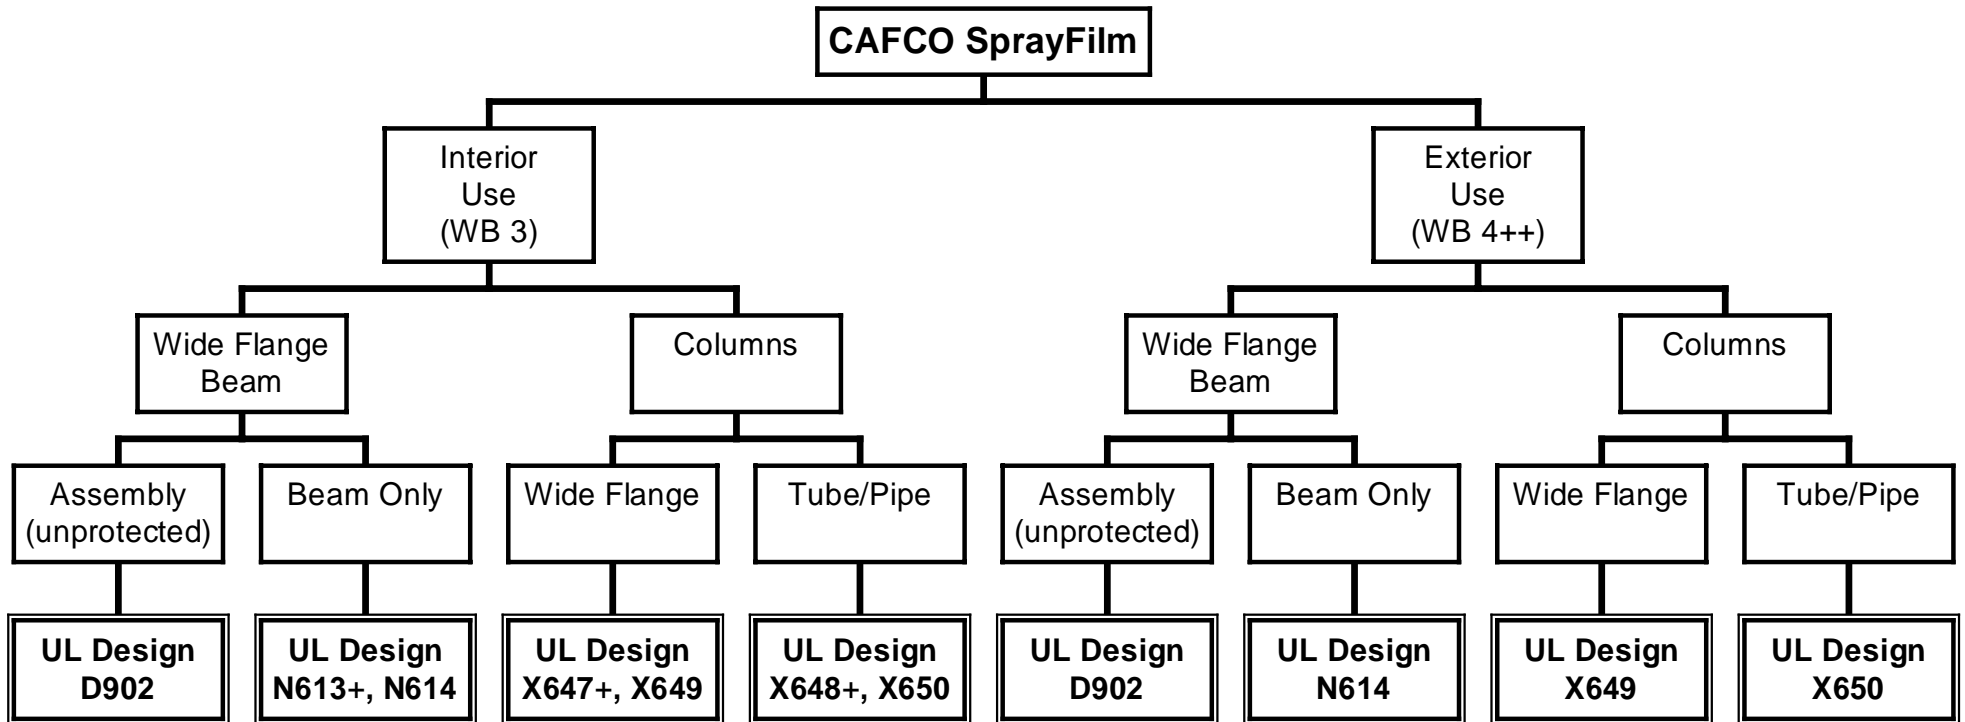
CAFCO SprayFilm

Interior Use (WB 3)

Exterior Use (WB 4++)

Wide Flange Beam

Columns

Wide Flange Beam

Columns

Assembly (unprotected)

Beam Only

Wide Flange

Tube/Pipe

Assembly (unprotected)

Beam Only

Wide Flange

Tube/Pipe

UL Design D902

UL Design N613+, N614

UL Design X647+, X649

UL Design X648+, X650

UL Design D902

UL Design N614

UL Design X649

UL Design X650